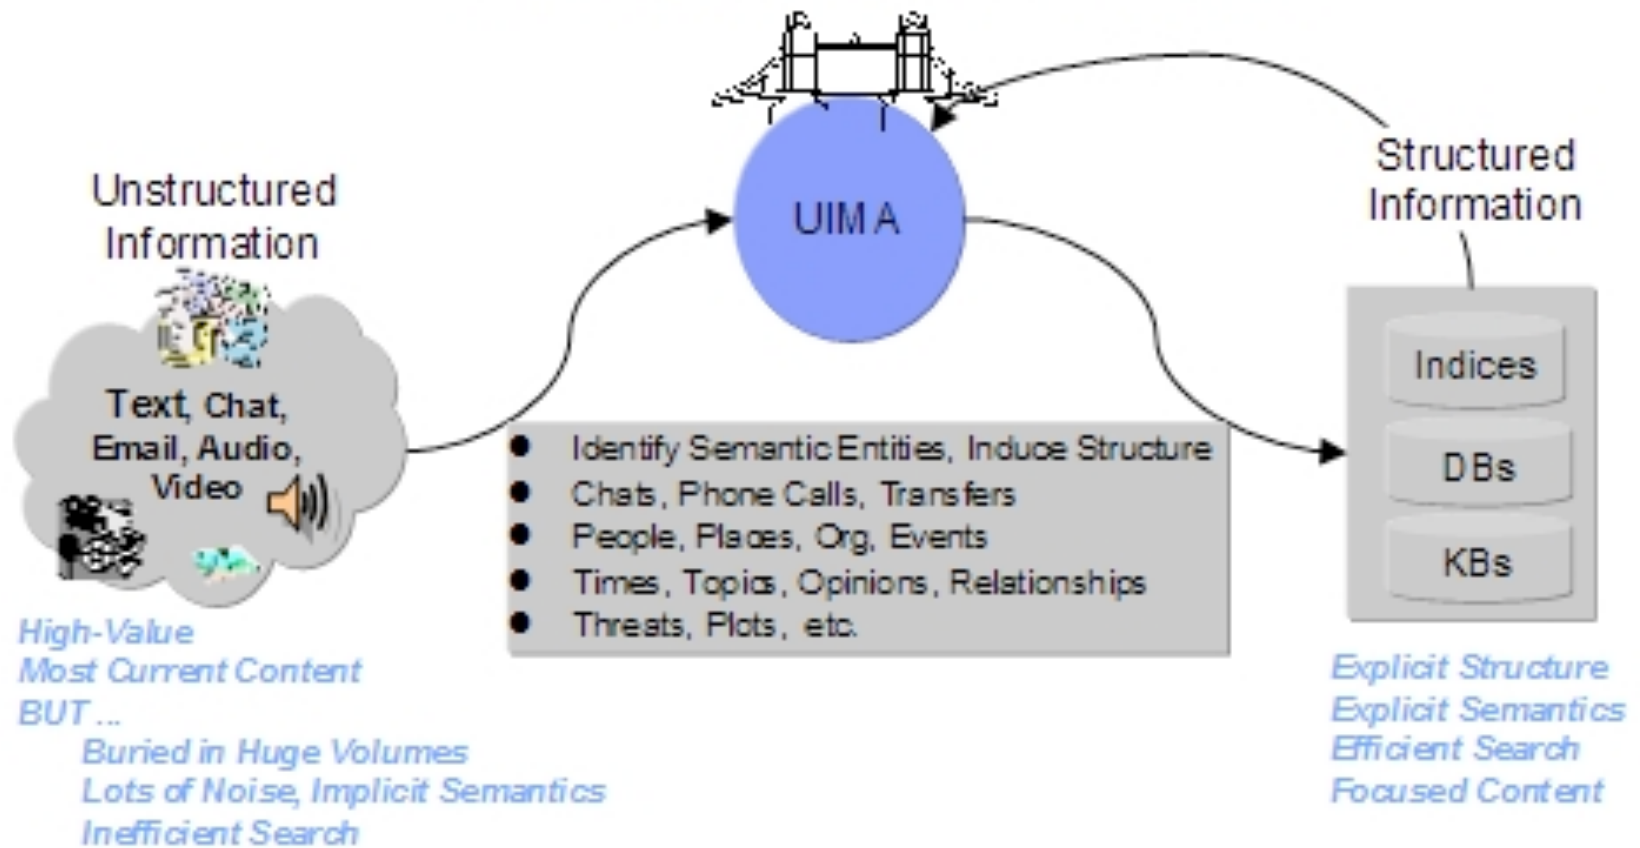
Unstructured Information

Text, Chat, Email, Audio, Video

High-Value
Most Current Content
BUT ...
Buried in Huge Volumes
Lots of Noise, Implicit Semantics
Inefficient Search

UIMA

- Identify Semantic Entities, Induce Structure
- Chats, Phone Calls, Transfers
- People, Places, Org, Events
- Times, Topics, Opinions, Relationships
- Threats, Plots, etc.

Structured Information

Indices

DBs

KBs

Explicit Structure
Explicit Semantics
Efficient Search
Focused Content